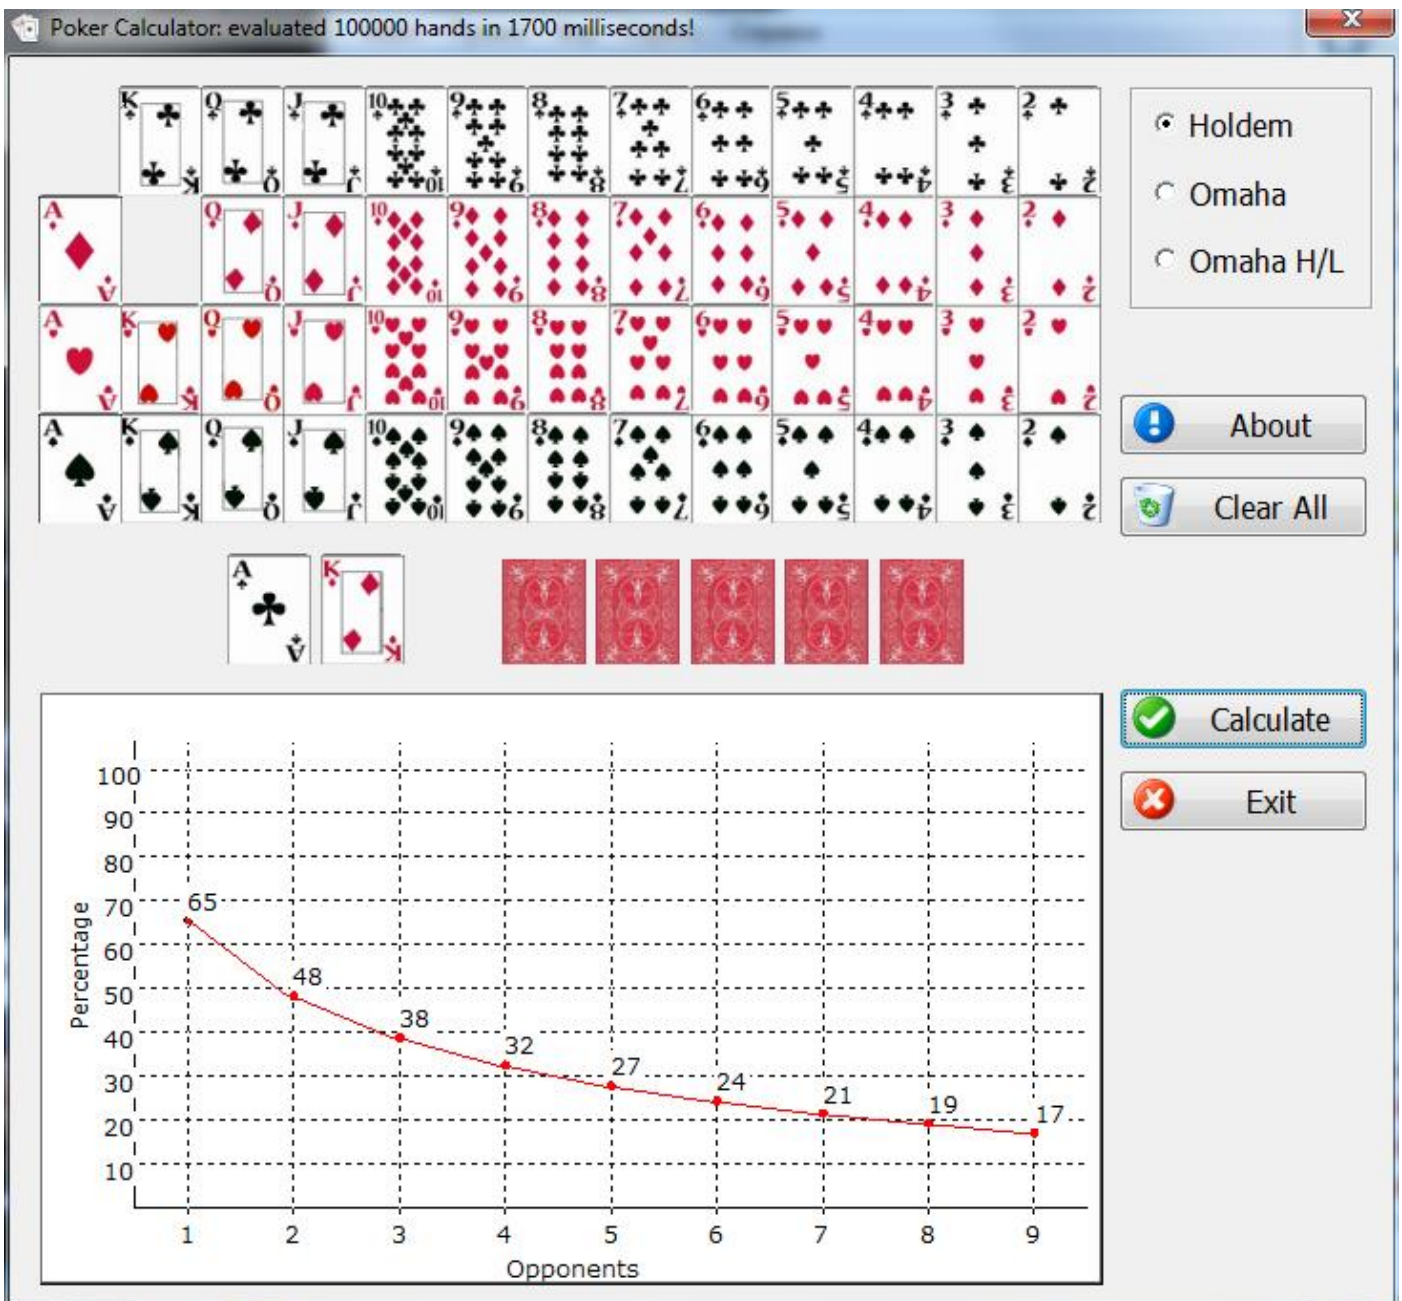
Poker Calculator: evaluated 100000 hands in 1700 milliseconds!

Holdem
Omaha
Omaha H/L

About
Clear All

Calculate
Exit

100
90
80
70
60
50
40
30
20
10

Percentage

65
48
38
32
27
24
21
19
17

1 2 3 4 5 6 7 8 9
Opponents